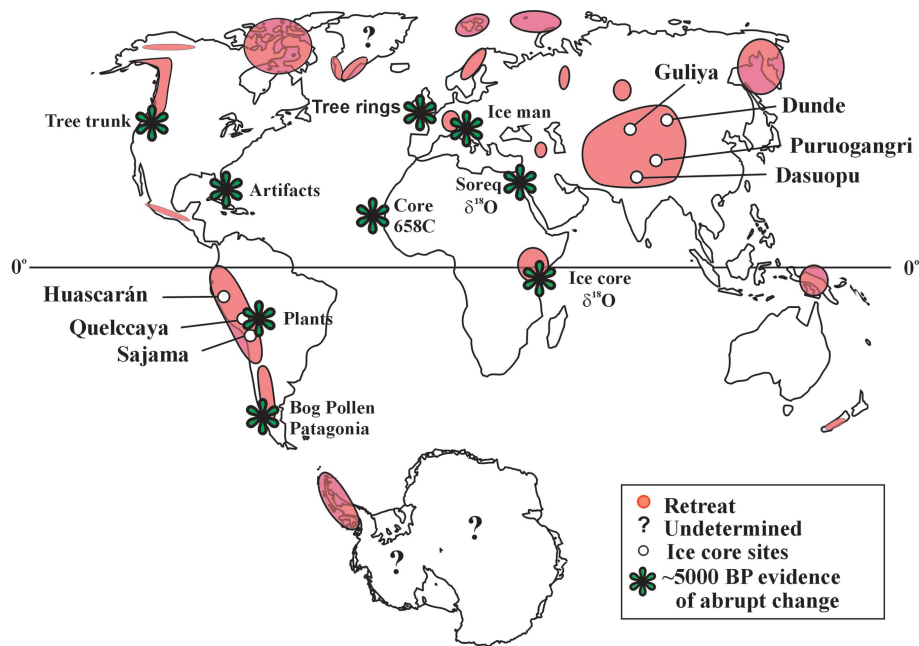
?

Tree trunk

Tree rings

Ice man

Guliya

Dunde

Puruogangri

Dasuopu

Artifacts

Core 658C

Soreq $\delta^{18}O$

0º

0º

Huascarán

Quelccaya

Sajama

Plants

Ice core $\delta^{18}O$

Bog Pollen Patagonia

?

?

Retreat
? Undetermined
Ice core sites
~5000 BP evidence of abrupt change